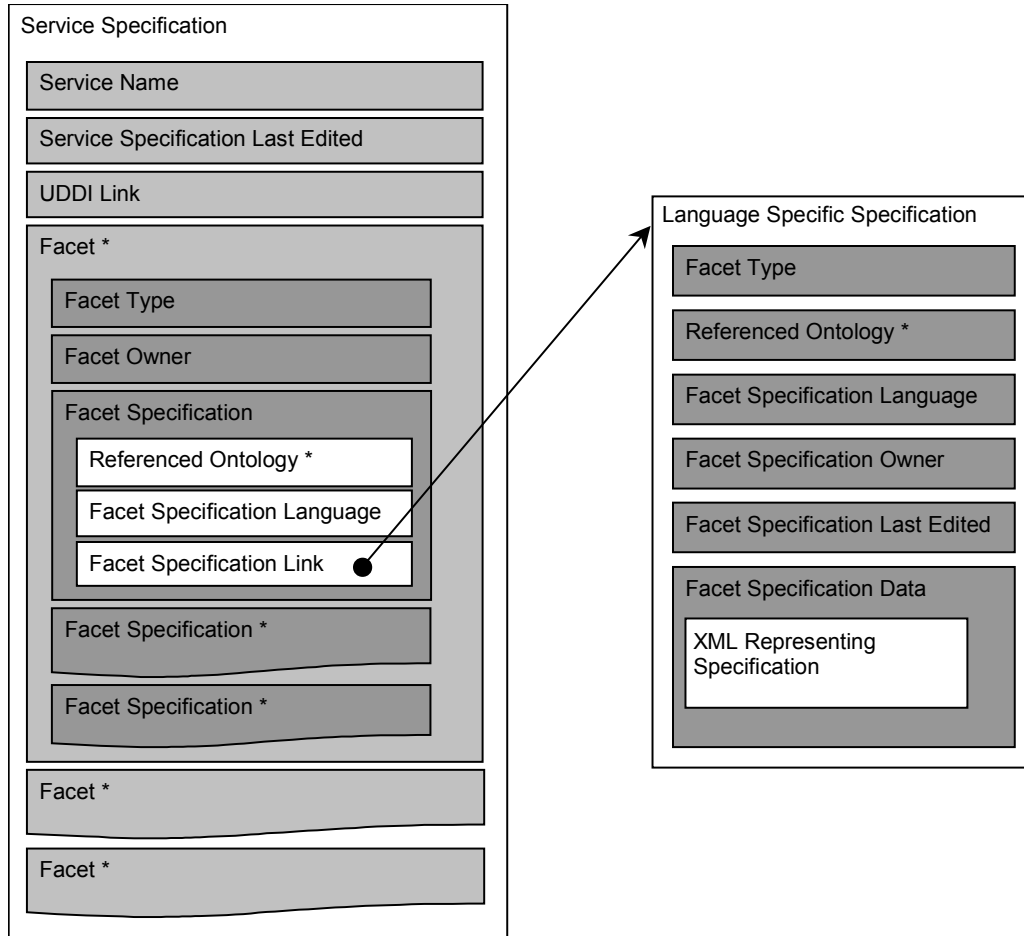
Service Specification

Service Name

Service Specification Last Edited

UDDI Link

Facet *

Facet Type

Facet Owner

Facet Specification

Referenced Ontology *

Facet Specification Language

Facet Specification Link

Facet Specification *

Facet Specification *

Facet *

Facet *

Language Specific Specification

Facet Type

Referenced Ontology *

Facet Specification Language

Facet Specification Owner

Facet Specification Last Edited

Facet Specification Data

XML Representing Specification